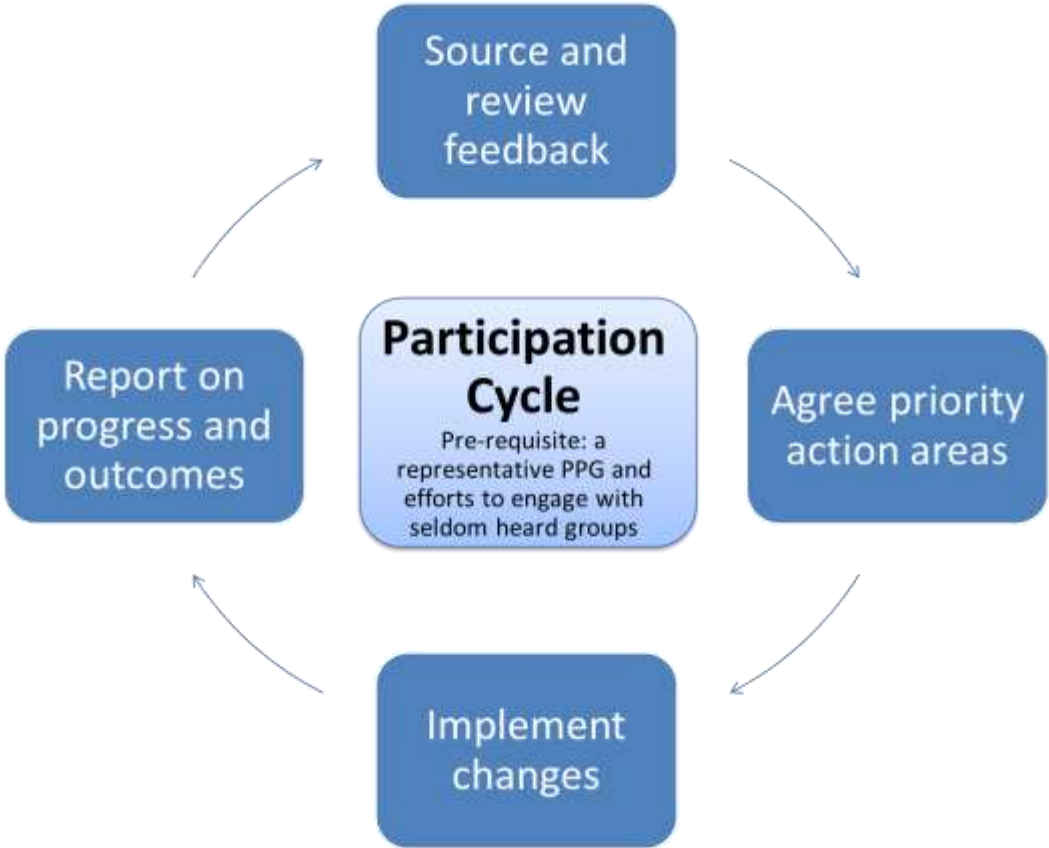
Source and review feedback

Participation Cycle

Pre-requisite: a representative PPG and efforts to engage with seldom heard groups

Agree priority action areas

Implement changes

Report on progress and outcomes